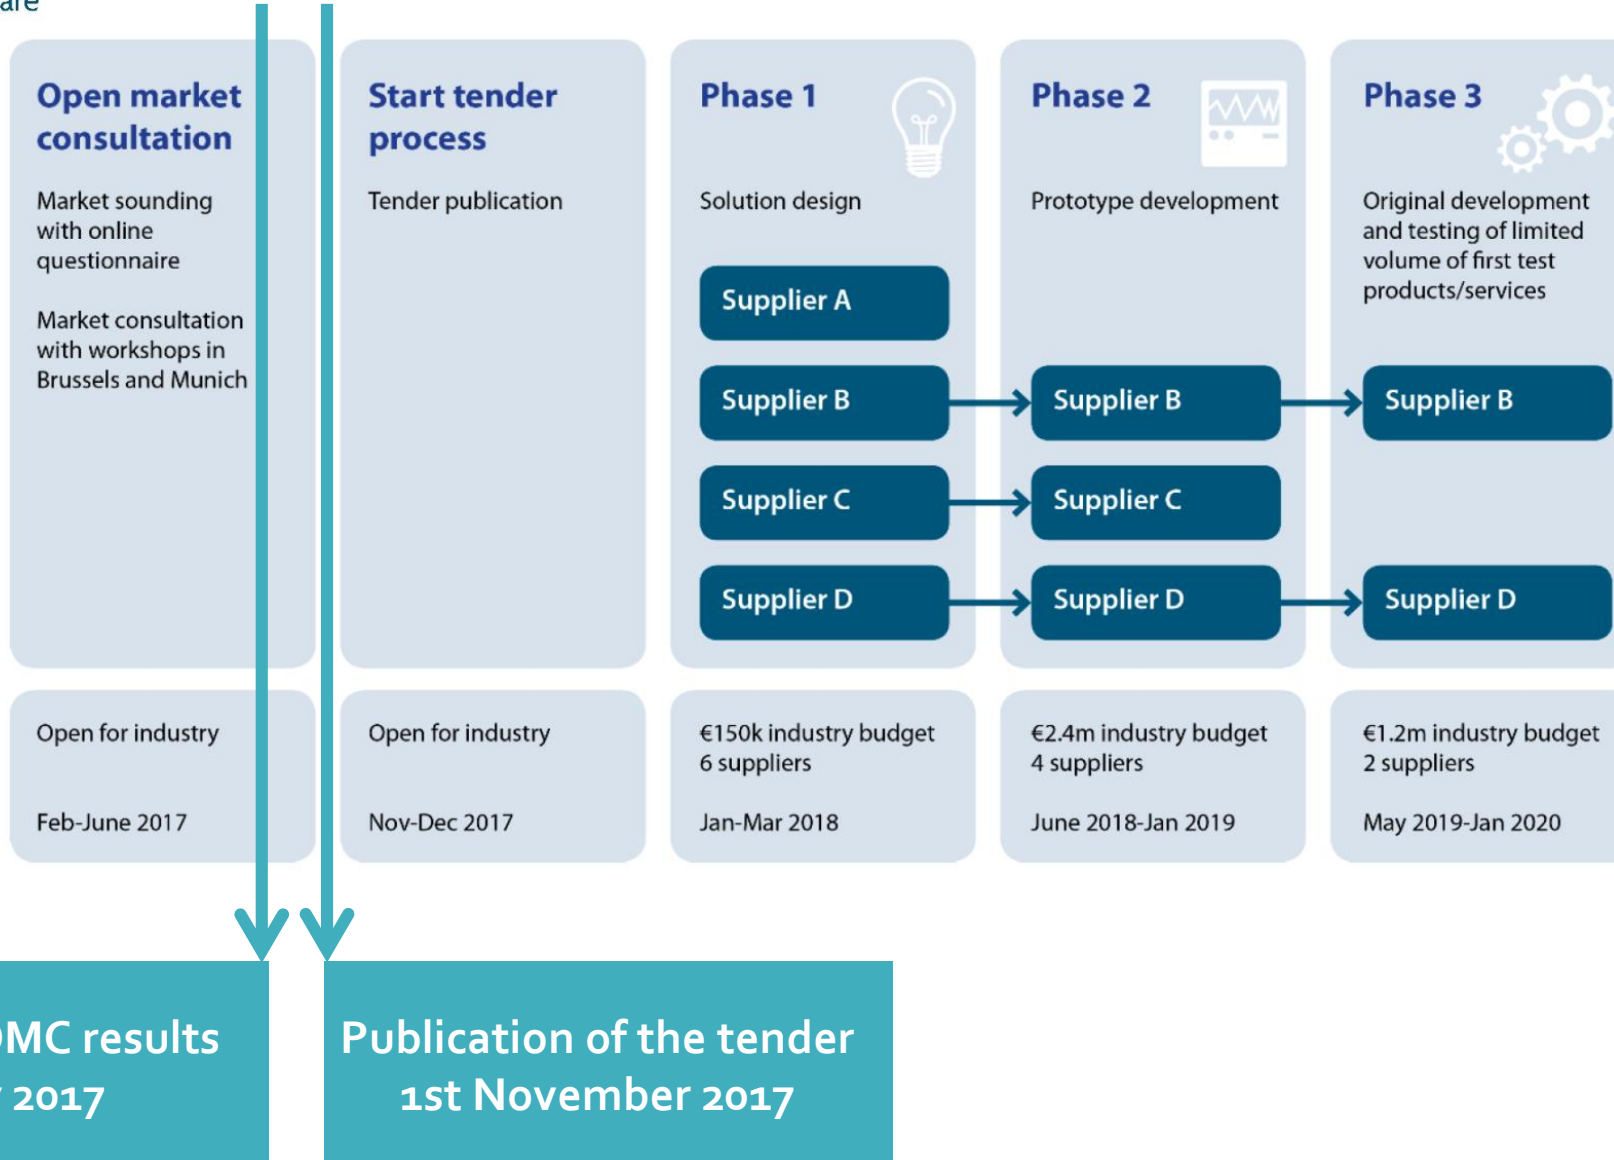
are

Open market consultation

Market sounding with online questionnaire

Market consultation with workshops in Brussels and Munich

Start tender process

Tender publication

Phase 1

Solution design

Supplier A

Supplier B

Supplier C

Supplier D

Phase 2

Prototype development

Supplier B

Supplier C

Supplier D

Phase 3

Original development and testing of limited volume of first test products/services

Supplier B

Supplier D

Open for industry

Feb-June 2017

Open for industry

Nov-Dec 2017

€150k industry budget
6 suppliers

Jan-Mar 2018

€2.4m industry budget
4 suppliers

June 2018-Jan 2019

€1.2m industry budget
2 suppliers

May 2019-Jan 2020

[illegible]MC results
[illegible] 2017

Publication of the tender
1st November 2017